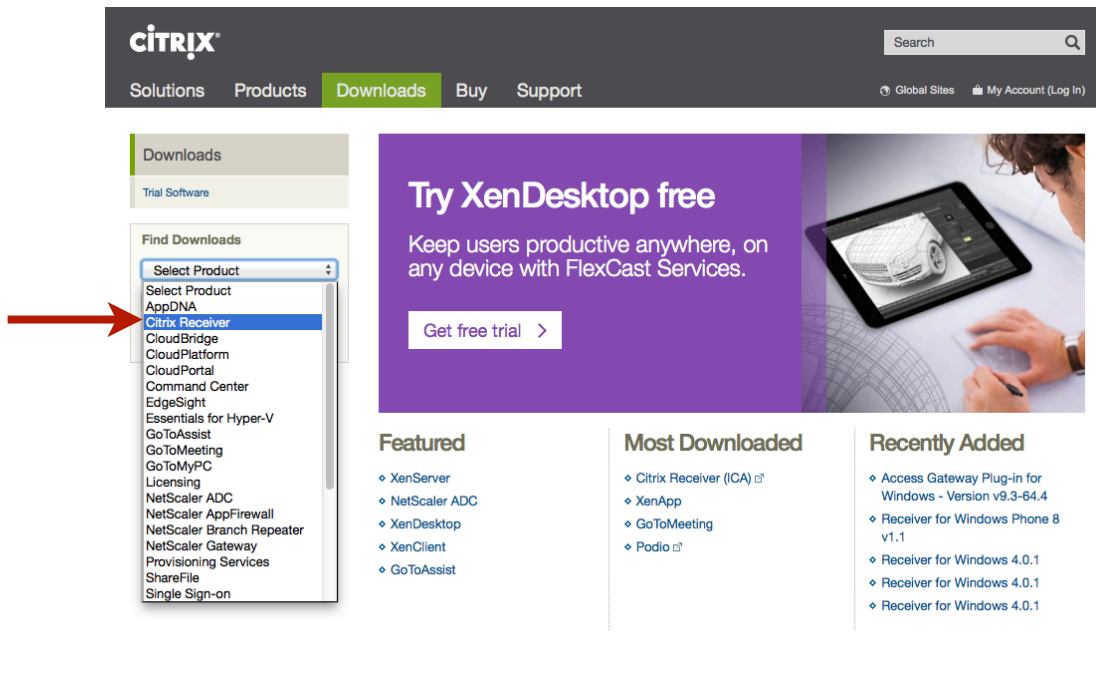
CITRIX

Search

Solutions Products Downloads Buy Support

Global Sites My Account (Log In)

Downloads

Trial Software

Find Downloads

Select Product

Select Product
AppDNA
Citrix Receiver
CloudBridge
CloudPlatform
CloudPortal
Command Center
EdgeSight
Essentials for Hyper-V
GoToAssist
GoToMeeting
GoToMyPC
Licensing
NetScaler ADC
NetScaler AppFirewall
NetScaler Branch Repeater
NetScaler Gateway
Provisioning Services
ShareFile
Single Sign-on

Try XenDesktop free

Keep users productive anywhere, on any device with FlexCast Services.

Get free trial >

Featured

XenServer
NetScaler ADC
XenDesktop
XenClient
GoToAssist

Most Downloaded

Citrix Receiver (ICA)
XenApp
GoToMeeting
Podio

Recently Added

Access Gateway Plug-in for Windows - Version v9.3-64.4
Receiver for Windows Phone 8 v1.1
Receiver for Windows 4.0.1
Receiver for Windows 4.0.1
Receiver for Windows 4.0.1